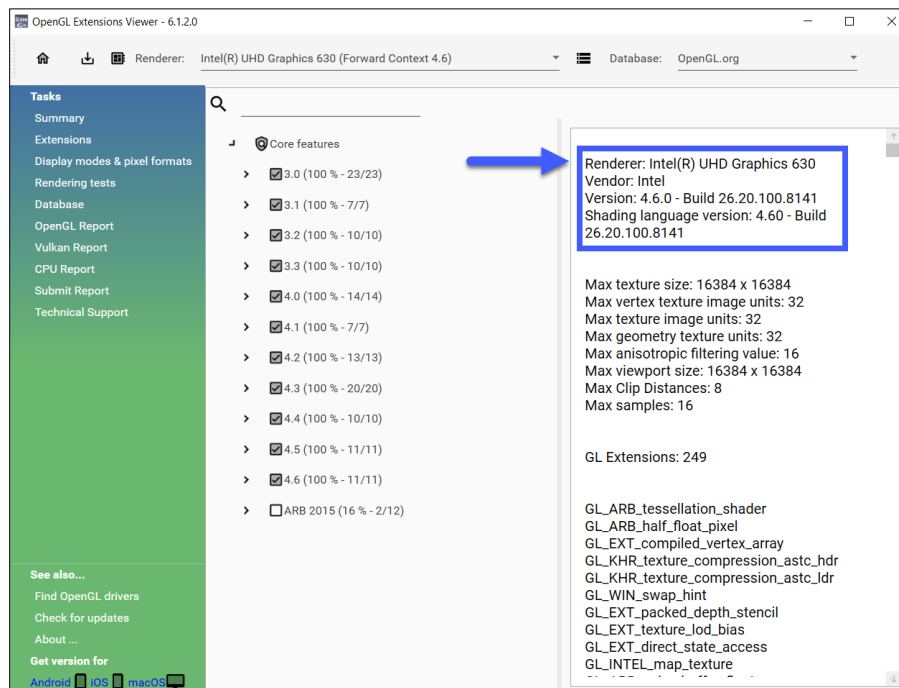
OpenGL Extensions Viewer - 6.1.2.0

Renderer: Intel(R) UHD Graphics 630 (Forward Context 4.6)
Database: OpenGL.org

Tasks
Summary
Extensions
Display modes & pixel formats
Rendering tests
Database
OpenGL Report
Vulkan Report
CPU Report
Submit Report
Technical Support

See also...
Find OpenGL drivers
Check for updates
About ...
Get version for
Android iOS macOS

Core features
3.0 (100 % - 23/23)
3.1 (100 % - 7/7)
3.2 (100 % - 10/10)
3.3 (100 % - 10/10)
4.0 (100 % - 14/14)
4.1 (100 % - 7/7)
4.2 (100 % - 13/13)
4.3 (100 % - 20/20)
4.4 (100 % - 10/10)
4.5 (100 % - 11/11)
4.6 (100 % - 11/11)
ARB 2015 (16 % - 2/12)

Renderer: Intel(R) UHD Graphics 630
Vendor: Intel
Version: 4.6.0 - Build 26.20.100.8141
Shading language version: 4.60 - Build 26.20.100.8141

Max texture size: 16384 x 16384
Max vertex texture image units: 32
Max texture image units: 32
Max geometry texture units: 32
Max anisotropic filtering value: 16
Max viewport size: 16384 x 16384
Max Clip Distances: 8
Max samples: 16

GL Extensions: 249

GL_ARB_tessellation_shader
GL_ARB_half_float_pixel
GL_EXT_compiled_vertex_array
GL_KHR_texture_compression_astc_hdr
GL_KHR_texture_compression_astc_ldr
GL_WIN_swap_hint
GL_EXT_packed_depth_stencil
GL_EXT_texture_lod_bias
GL_EXT_direct_state_access
GL_INTEL_map_texture
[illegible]